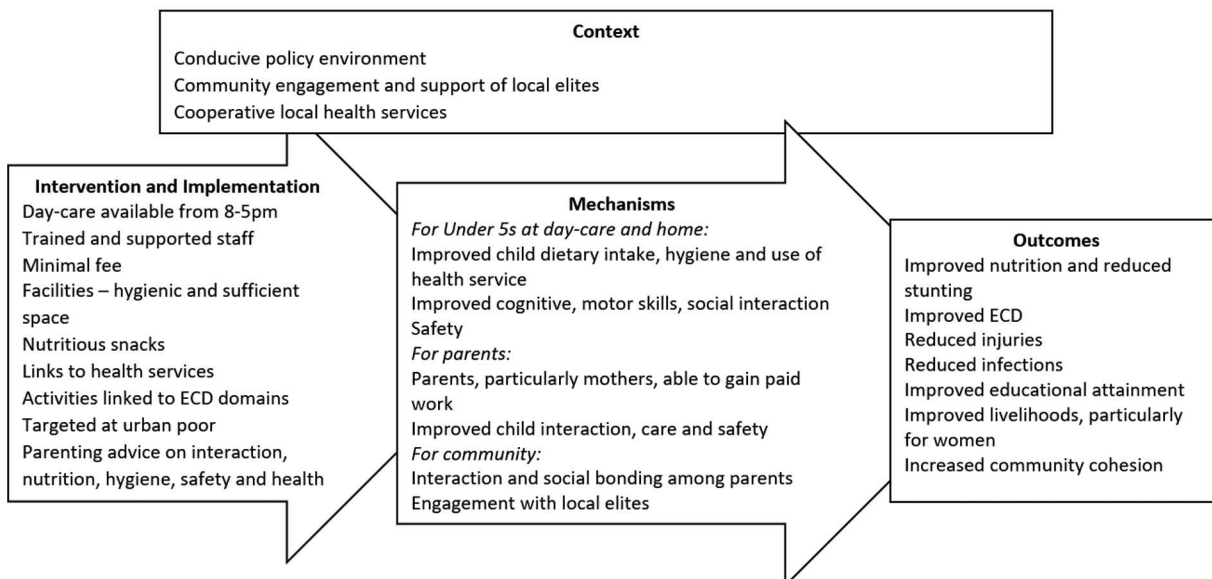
Context
Conducive policy environment
Community engagement and support of local elites
Cooperative local health services

Intervention and Implementation
Day-care available from 8-5pm
Trained and supported staff
Minimal fee
Facilities – hygienic and sufficient space
Nutritious snacks
Links to health services
Activities linked to ECD domains
Targeted at urban poor
Parenting advice on interaction, nutrition, hygiene, safety and health

Mechanisms
*For Under 5s at day-care and home:*
Improved child dietary intake, hygiene and use of health service
Improved cognitive, motor skills, social interaction
Safety
*For parents:*
Parents, particularly mothers, able to gain paid work
Improved child interaction, care and safety
*For community:*
Interaction and social bonding among parents
Engagement with local elites

Outcomes
Improved nutrition and reduced stunting
Improved ECD
Reduced injuries
Reduced infections
Improved educational attainment
Improved livelihoods, particularly for women
Increased community cohesion